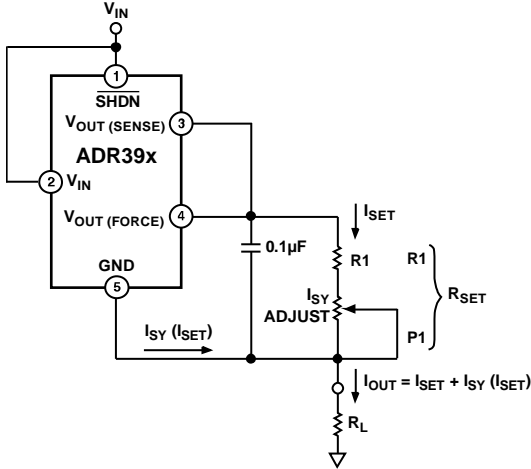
$V_{IN}$

1

$\overline{SHDN}$

$V_{OUT (SENSE)}$ 3

ADR39x

2 $V_{IN}$

$V_{OUT (FORCE)}$ 4

GND

5

0.1µF

$I_{SET}$

R1

$I_{SY}$ ADJUST

R1

P1

$R_{SET}$

$I_{SY}$ ($I_{SET}$)

$I_{OUT} = I_{SET} + I_{SY} (I_{SET})$

$R_L$